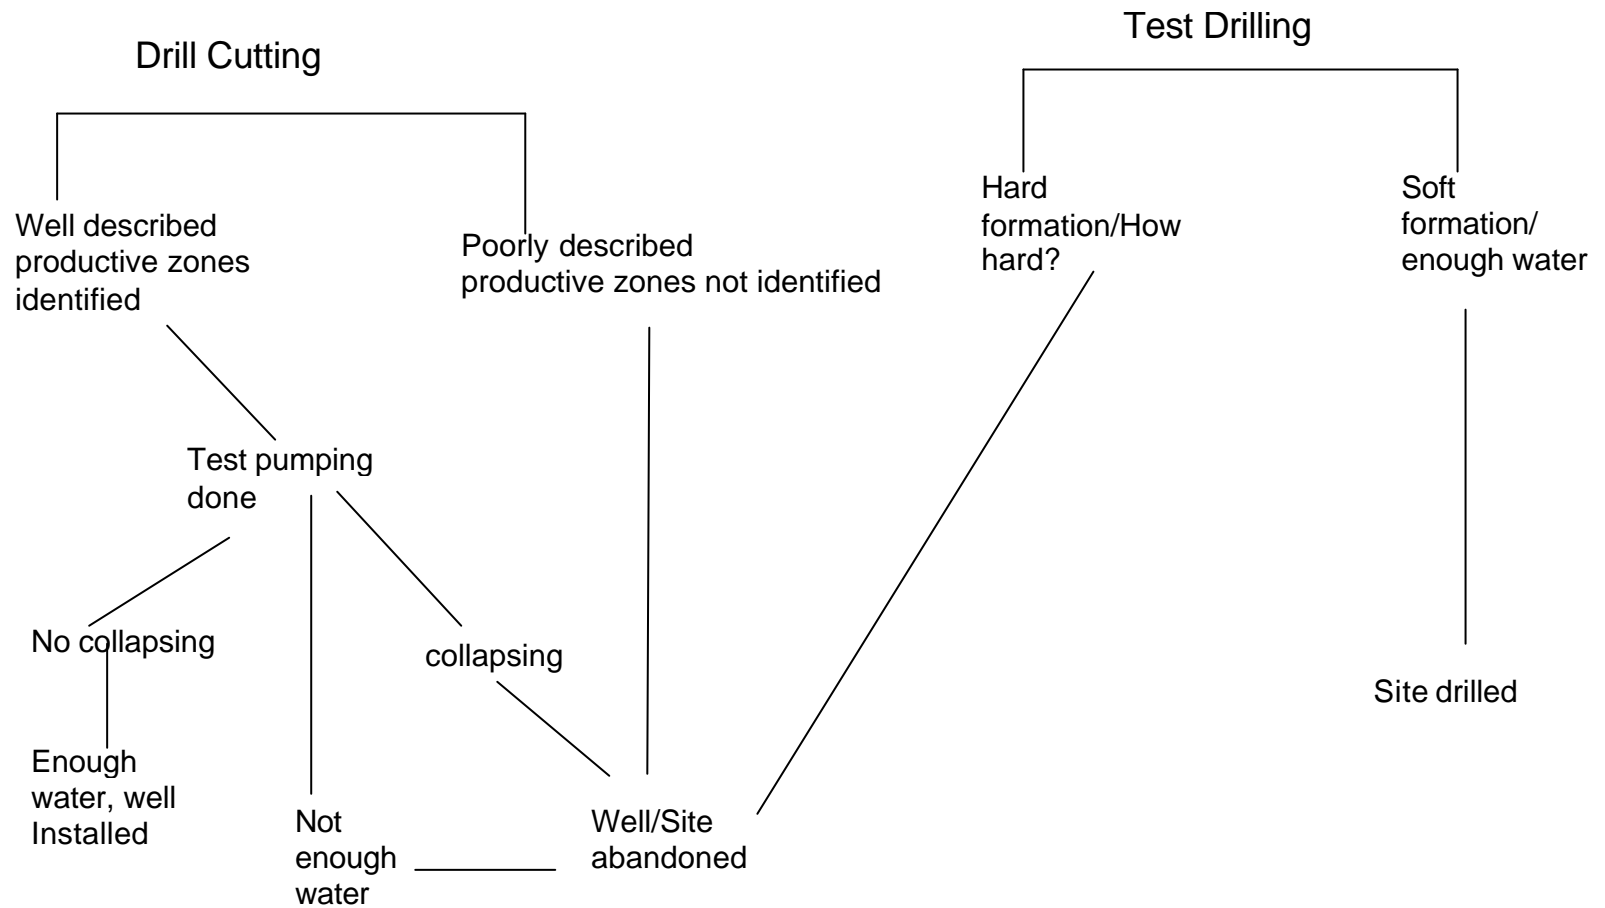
Drill Cutting

Test Drilling

Well described productive zones identified

Poorly described productive zones not identified

Hard formation/How hard?

Soft formation/ enough water

Test pumping done

No collapsing

collapsing

Site drilled

Enough water, well Installed

Not enough water

Well/Site abandoned